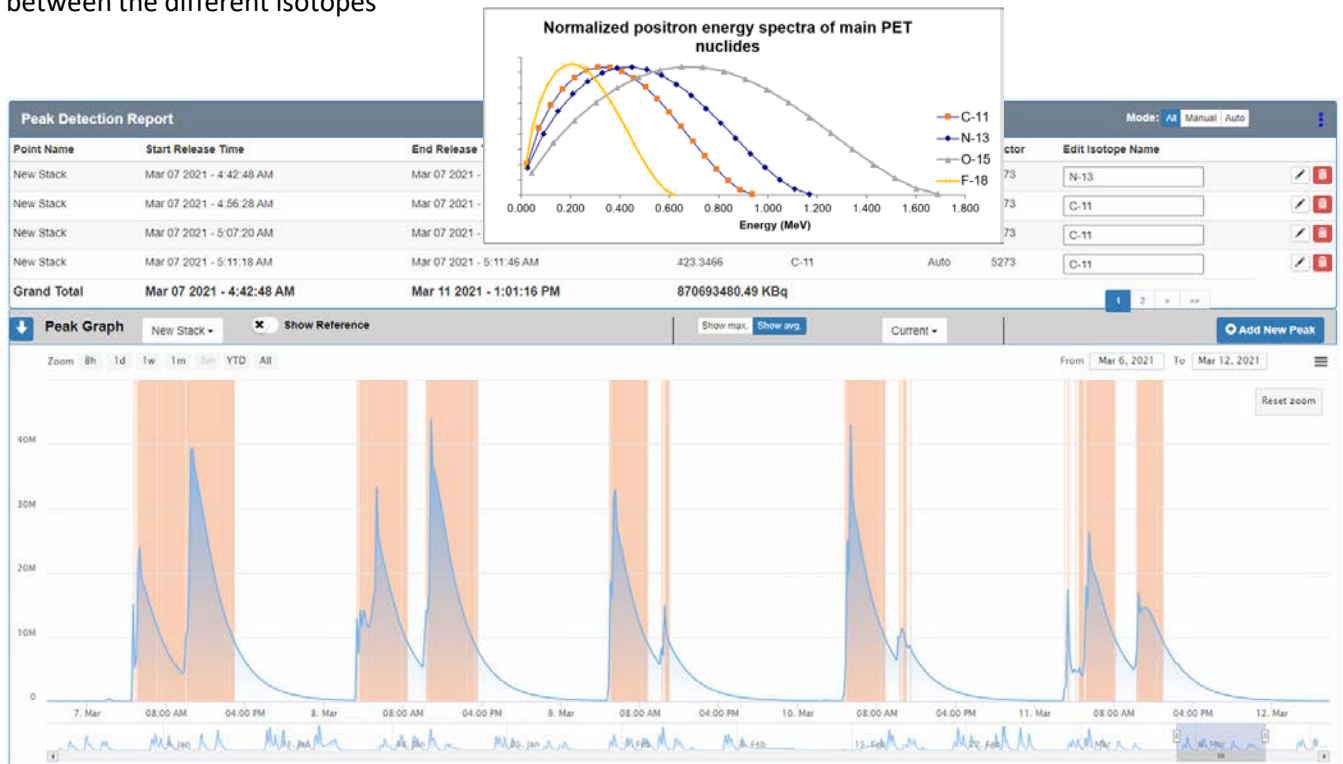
between the different isotopes

Normalized positron energy spectra of main PET nuclides

C-11
N-13
O-15
F-18

0.000 0.200 0.400 0.600 0.800 1.000 1.200 1.400 1.600 1.800
Energy (MeV)

Peak Detection Report

Mode: All Manual Auto

| Point Name | Start Release Time | End Release T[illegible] | | | ctor | Edit Isotope Name |
|---|---|---|---|---|---|---|
| New Stack | Mar 07 2021 - 4:42:48 AM | Mar 07 2021 - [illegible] | | | 73 | N-13 |
| New Stack | Mar 07 2021 - 4:56:28 AM | Mar 07 2021 - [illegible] | | | 73 | C-11 |
| New Stack | Mar 07 2021 - 5:07:20 AM | Mar 07 2021 - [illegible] | | | 73 | C-11 |
| New Stack | Mar 07 2021 - 5:11:18 AM | Mar 07 2021 - 5:11:46 AM | 423.3466 | C-11 | Auto 5273 | C-11 |
| Grand Total | Mar 07 2021 - 4:42:48 AM | Mar 11 2021 - 1:01:16 PM | 870693480.49 KBq | | | |

1 2 » »»

Peak Graph New Stack Show Reference Show max. Show avg. Current Add New Peak

Zoom 8h 1d 1w 1m 3m YTD All

From Mar 6, 2021 To Mar 12, 2021

Reset zoom

40M
30M
20M
10M
0

7. Mar 08:00 AM 04:00 PM 8. Mar 08:00 AM 04:00 PM 9. Mar 08:00 AM 04:00 PM 10. Mar 08:00 AM 04:00 PM 11. Mar 08:00 AM 04:00 PM 12. Mar

Jan Jan Jan Jan Feb Feb Feb Feb Mar